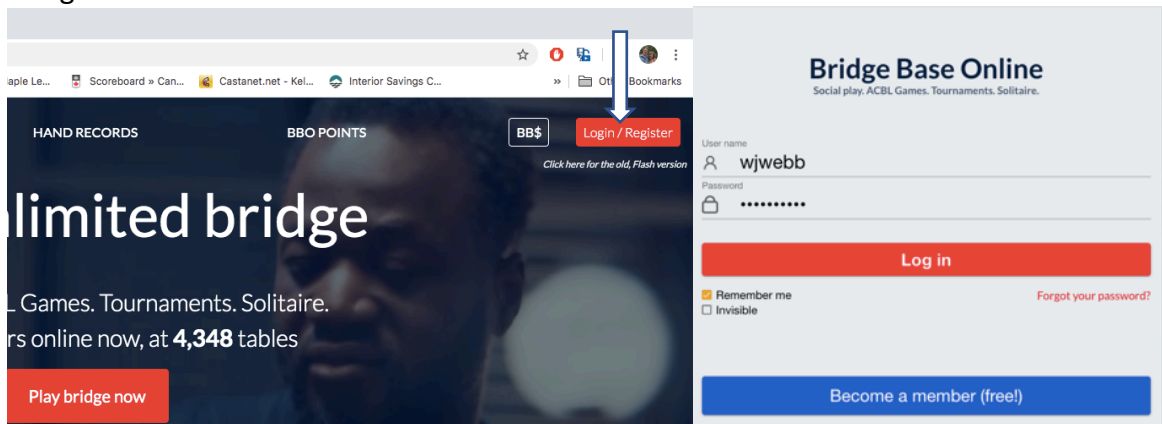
aple Le... Scoreboard » Can... Castanet.net - Kel... Interior Savings C... » Oth Bookmarks

HAND RECORDS BBO POINTS BB$ Login / Register

Click here for the old, Flash version

limited bridge

L Games. Tournaments. Solitaire.

rs online now, at **4,348** tables

Play bridge now

Bridge Base Online

Social play. ACBL Games. Tournaments. Solitaire.

User name
wjwebb
Password
••••••••••

Log in

Remember me
Invisible
Forgot your password?

Become a member (free!)